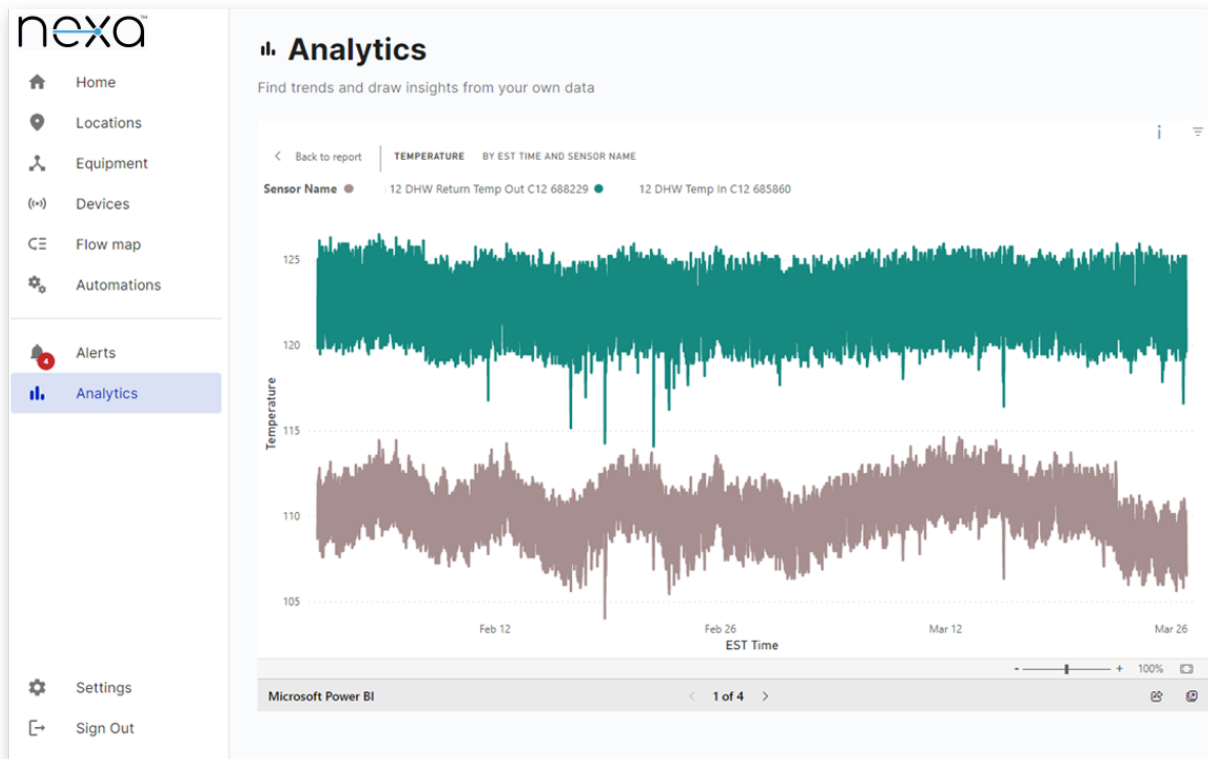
nexa

Home
Locations
Equipment
Devices
Flow map
Automations
Alerts 4
Analytics
Settings
Sign Out

Analytics

Find trends and draw insights from your own data

Back to report | TEMPERATURE BY EST TIME AND SENSOR NAME

Sensor Name 12 DHW Return Temp Out C12 688229 12 DHW Temp In C12 685860

Temperature

125
120
115
110
105

Feb 12 Feb 26 Mar 12 Mar 26
EST Time

- + 100%

Microsoft Power BI 1 of 4